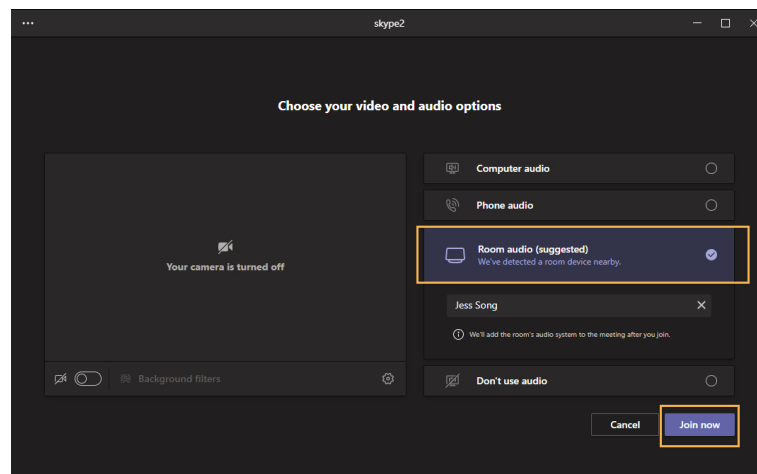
...
skype2

Choose your video and audio options

Your camera is turned off

Background filters

Computer audio

Phone audio

Room audio (suggested)
We've detected a room device nearby.

Jess Song

We'll add the room's audio system to the meeting after you join.

Don't use audio

Cancel

Join now